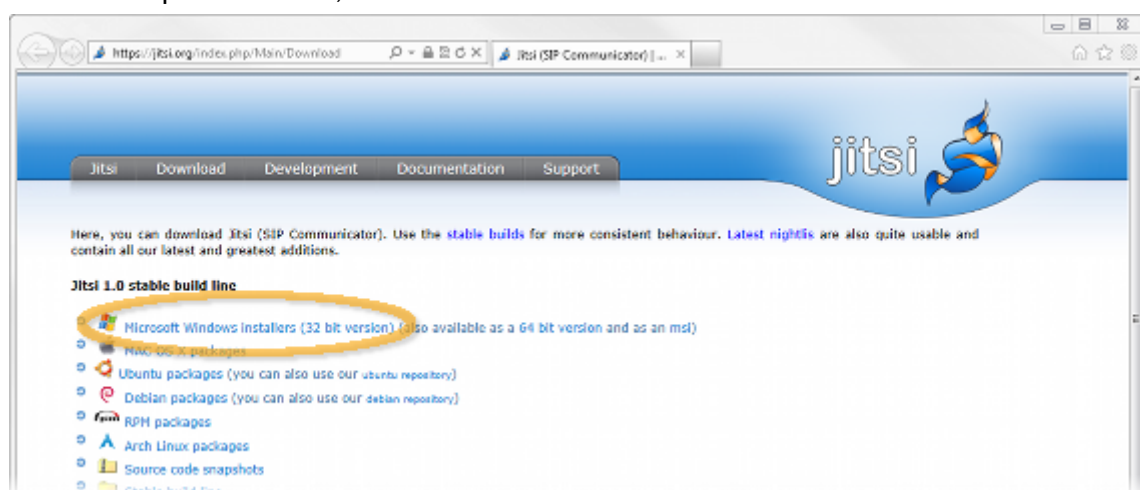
https://jitsi.org/index.php/Main/Download

Jitsi (SIP Communicator) | ...

jitsi

Jitsi Download Development Documentation Support

Here, you can download Jitsi (SIP Communicator). Use the stable builds for more consistent behaviour. Latest nightlis are also quite usable and contain all our latest and greatest additions.

Jitsi 1.0 stable build line

Microsoft Windows installers (32 bit version) (also available as a 64 bit version and as an msi)

MAC OS X packages

Ubuntu packages (you can also use our ubuntu repository)

Debian packages (you can also use our debian repository)

RPM packages

Arch Linux packages

Source code snapshots

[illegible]